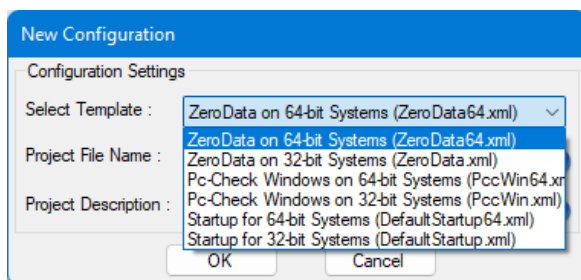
New Configuration

Configuration Settings

Select Template : ZeroData on 64-bit Systems (ZeroData64.xml)

ZeroData on 64-bit Systems (ZeroData64.xml)
ZeroData on 32-bit Systems (ZeroData.xml)
Pc-Check Windows on 64-bit Systems (PccWin64.x
Pc-Check Windows on 32-bit Systems (PccWin.xml)
Startup for 64-bit Systems (DefaultStartup64.xml)
Startup for 32-bit Systems (DefaultStartup.xml)

Project File Name :

Project Description :

OK

Cancel